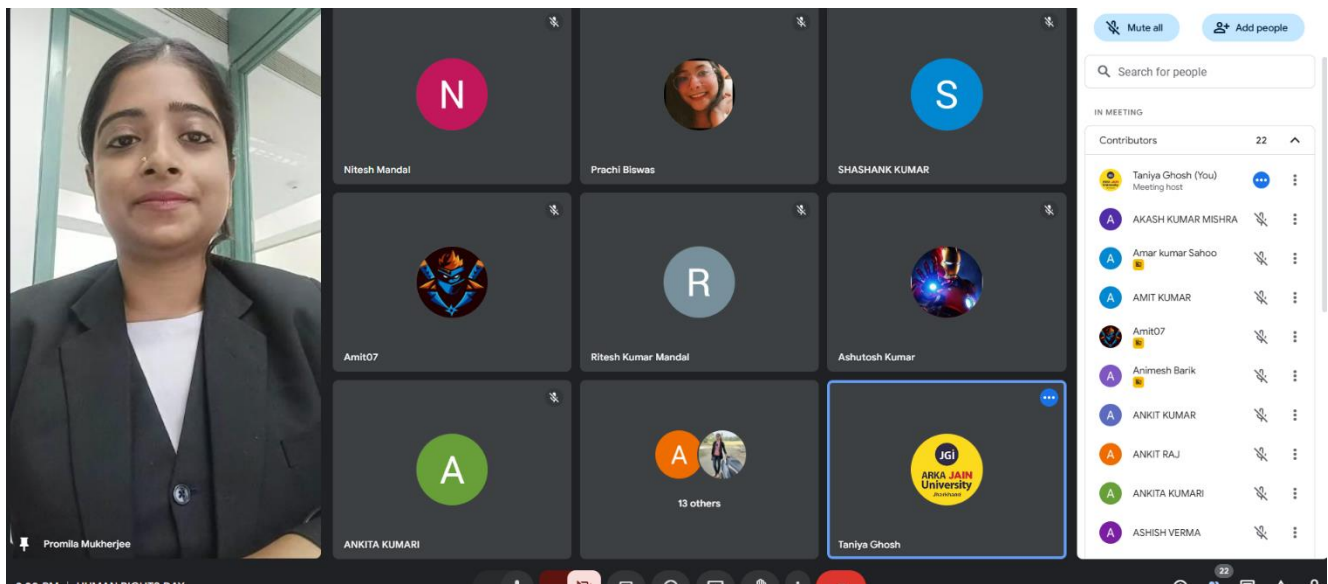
N

Nitesh Mandal

Prachi Biswas

S

SHASHANK KUMAR

Amit07

R

Ritesh Kumar Mandal

Ashutosh Kumar

A

ANKITA KUMARI

A

13 others

JGi
ARKA JAIN University
Jharkhand

Taniya Ghosh

Promila Mukherjee

Mute all

Add people

Search for people

IN MEETING

Contributors 22

Taniya Ghosh (You)
Meeting host

A AKASH KUMAR MISHRA

A Amar kumar Sahoo

A AMIT KUMAR

Amit07

A Animesh Barik

A ANKIT KUMAR

A ANKIT RAJ

A ANKITA KUMARI

A ASHISH VERMA

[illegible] | HUMAN RIGHTS DAY

22